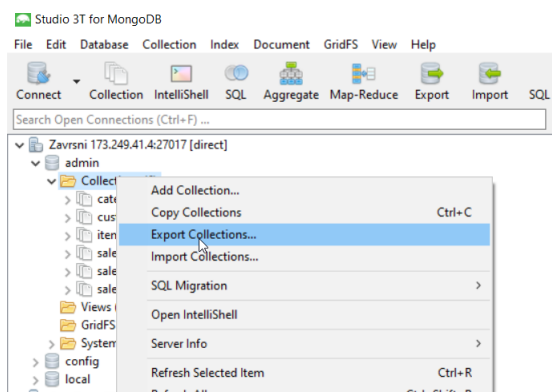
Studio 3T for MongoDB

File Edit Database Collection Index Document GridFS View Help

Connect Collection IntelliShell SQL Aggregate Map-Reduce Export Import SQL

Search Open Connections (Ctrl+F) ...

Zavrsni 173.249.41.4:27017 [direct]
admin
Collect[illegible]
cate
cust
item
sale
sale
sale
Views
GridFS
System
config
local

Add Collection...
Copy Collections Ctrl+C
Export Collections...
Import Collections...
SQL Migration
Open IntelliShell
Server Info
Refresh Selected Item Ctrl+R
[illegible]